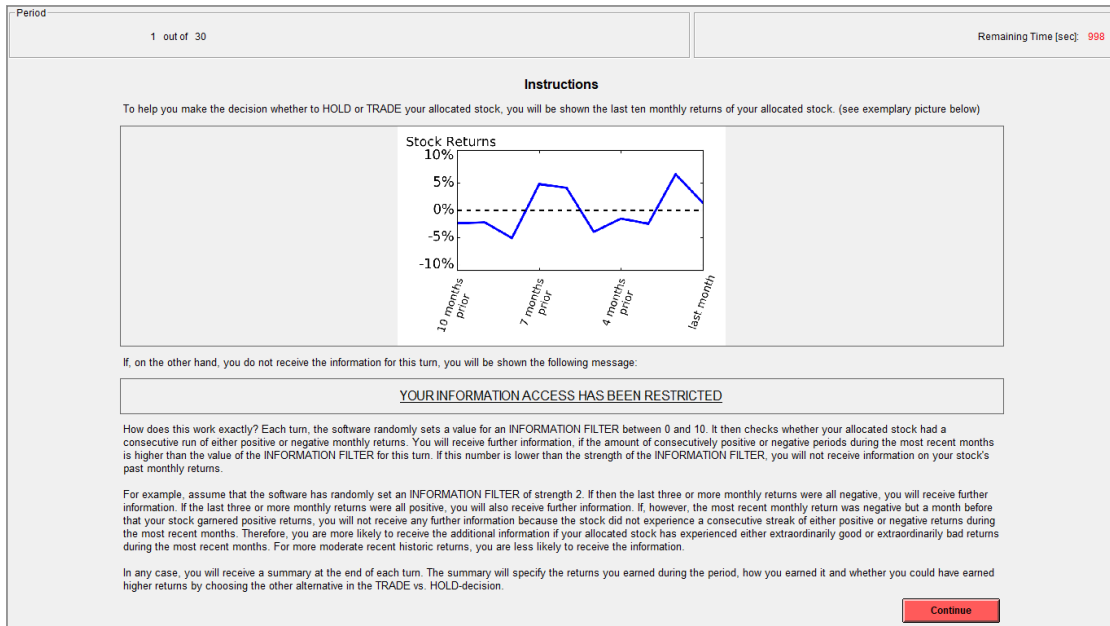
Period

1 out of 30

Remaining Time [sec]: 998

Instructions

To help you make the decision whether to HOLD or TRADE your allocated stock, you will be shown the last ten monthly returns of your allocated stock. (see exemplary picture below)

Stock Returns
10%
5%
0%
-5%
-10%
10 months prior
7 months prior
4 months prior
last month

If, on the other hand, you do not receive the information for this turn, you will be shown the following message:

YOUR INFORMATION ACCESS HAS BEEN RESTRICTED

How does this work exactly? Each turn, the software randomly sets a value for an INFORMATION FILTER between 0 and 10. It then checks whether your allocated stock had a consecutive run of either positive or negative monthly returns. You will receive further information, if the amount of consecutively positive or negative periods during the most recent months is higher than the value of the INFORMATION FILTER for this turn. If this number is lower than the strength of the INFORMATION FILTER, you will not receive information on your stock's past monthly returns.

For example, assume that the software has randomly set an INFORMATION FILTER of strength 2. If then the last three or more monthly returns were all negative, you will receive further information. If the last three or more monthly returns were all positive, you will also receive further information. If, however, the most recent monthly return was negative but a month before that your stock garnered positive returns, you will not receive any further information because the stock did not experience a consecutive streak of either positive or negative returns during the most recent months. Therefore, you are more likely to receive the additional information if your allocated stock has experienced either extraordinarily good or extraordinarily bad returns during the most recent months. For more moderate recent historic returns, you are less likely to receive the information.

In any case, you will receive a summary at the end of each turn. The summary will specify the returns you earned during the period, how you earned it and whether you could have earned higher returns by choosing the other alternative in the TRADE vs. HOLD-decision.

Continue